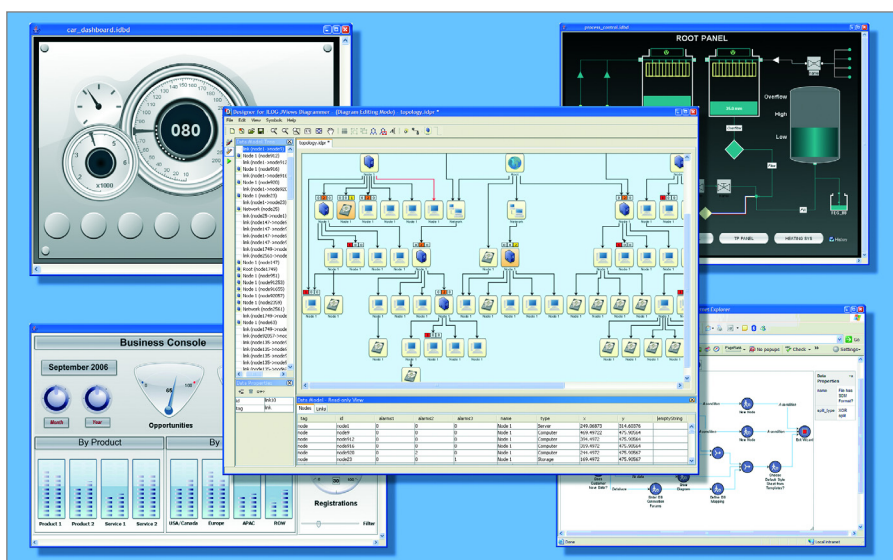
car_dashboard.idbd

080

x1000

process_control.idbd

ROOT PANEL

Overflow

High

Low

TP PANEL

HEATING SYS

Designer for JLOG JViews Diagrammer - [Diagram Editing Mode] - topology.idpr *

File Edit View Symbols Help

topology.idpr *

link (node1->node91)
Node 1 (node1)
Node 1 (node912)
link (node1->node912)
Node 1 (node916)
link (node1->node916)
Node 1 (node909)
link (node1->node909)
Node 1 (node23)
link (node1->node23)
Network (node25)
link (node25->node1)
link (node147->node1)
link (node147->node1)
link (node147->node1)
link (node147->node1)
link (node1749->node1)
link (node2163->node1)
Node 1 (node1147)
Root (node1749)
Node 1 (node991)
Node 1 (node91253)
Node 1 (node91655)
Node 1 (node90097)
Node 1 (node2359)
Network (node7561)
link (node1749->node1)
Node 1 (node63)
link (node63->node1)
link (node2357->node1)
link (node135->node1)
link (node135->node1)
link (node135->node1)
link (node135->node1)

Data Properties

id	link10
tag	link

Data Model - Read-only View

Nodes Links

| tag | id | alarms1 | alarms2 | alarms3 | name | type | x | y | [empty string] |
|---|---|---|---|---|---|---|---|---|---|
| node | node1 | 0 | 0 | 0 | Node 1 | Server | 249.06873 | 314.60376 | |
| node | node91 | 0 | 0 | 0 | Node 1 | Computer | 469.49722 | 475.90564 | |
| node | node912 | 0 | 0 | 0 | Node 1 | Computer | 394.4972 | 475.90564 | |
| node | node916 | 0 | 0 | 0 | Node 1 | Computer | 319.4972 | 475.90564 | |
| node | node909 | 0 | 2 | 0 | Node 1 | Computer | 244.4972 | 475.90567 | |
| node | node23 | 0 | 0 | 1 | Node 1 | Storage | 169.4972 | 475.90567 | |

Business Console

September 2006

Month Year

Opportunities

By Product

By

Product 1 Product 2 Service 1 Service 2

USA/Canada Europe APAC ROW

Registrations

Filter

Explorer

no popups

Check

Settings

Done

Local intranet